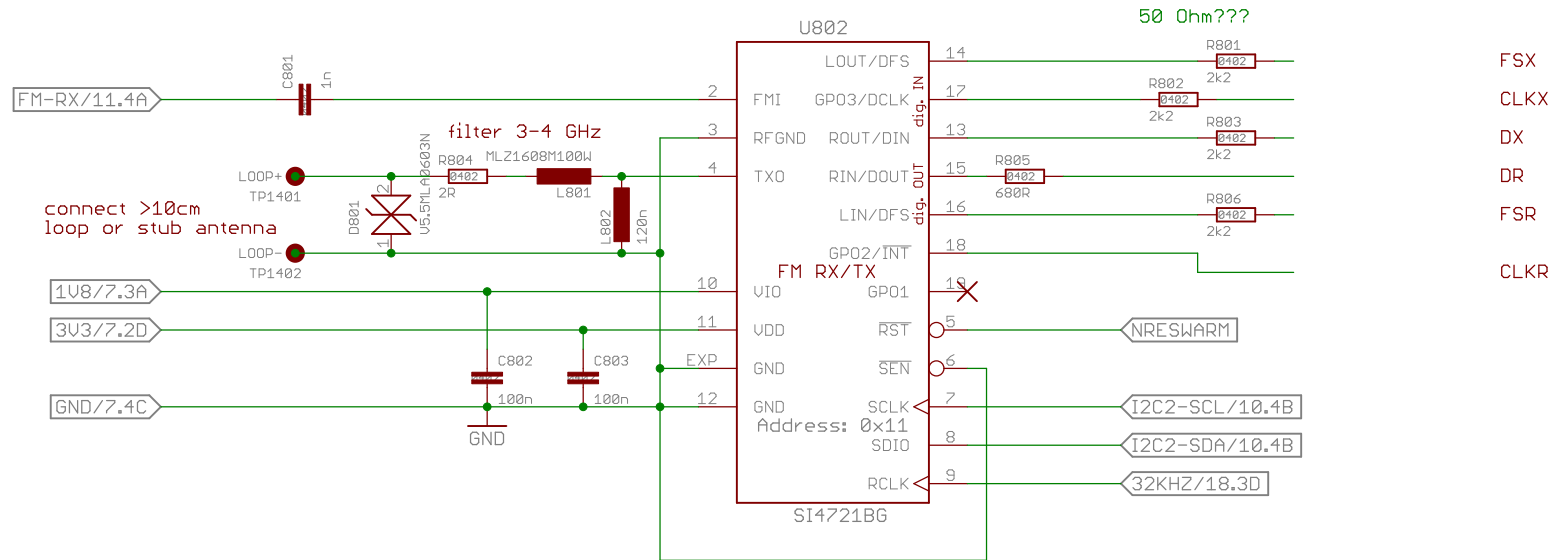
U802

50 Ohm???

FM-RX/11.4A

C801

1n

filter 3-4 GHz

R804

0402

2R

MLZ1608M100W

L801

LOOP+

TP1401

D801

V5.5MLA0603N

2

1

L802

120n

connect >10cm
loop or stub antenna

LOOP-

TP1402

1V8/7.3A

3V3/7.2D

GND/7.4C

C802

C803

100n

100n

GND

2 FMI

3 RFGND

4 TXO

10 VIO

11 VDD

EXP GND

12 GND

FM RX/TX

Address: 0x11

SI4721BG

LOUT/DFS 14

GPO3/DCLK 17

ROUT/DIN 13

RIN/DOUT 15

LIN/DFS 16

GPO2/$\overline{INT}$ 18

GPO1 19

$\overline{RST}$ 5

$\overline{SEN}$ 6

SCLK 7

SDIO 8

RCLK 9

dig. IN

dig. OUT

R801

0402

2k2

R802

0402

2k2

R803

0402

2k2

R805

0402

680R

R806

0402

2k2

FSX

CLKX

DX

DR

FSR

CLKR

NRESWARM

I2C2-SCL/10.4B

I2C2-SDA/10.4B

32KHZ/18.3D